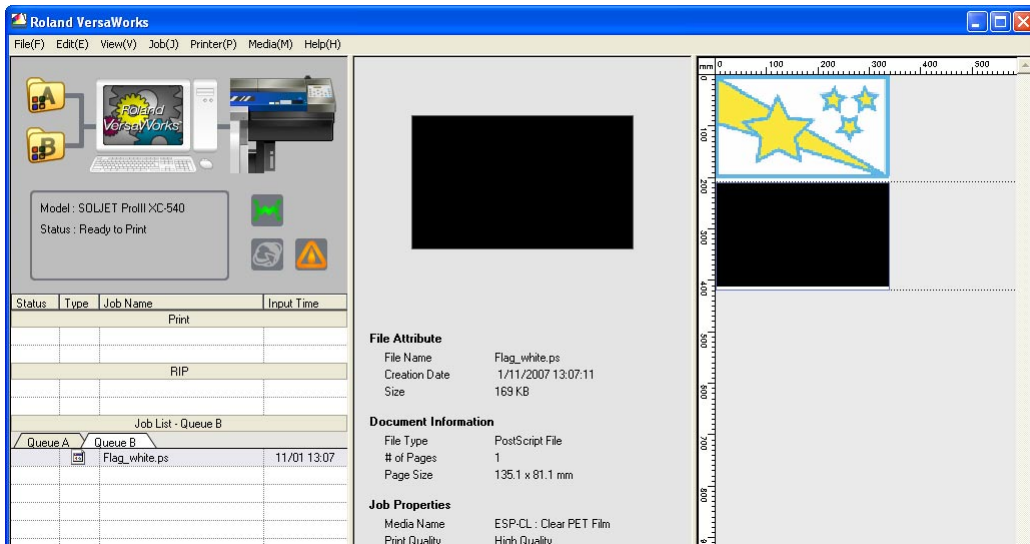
Roland VersaWorks

File(F) Edit(E) View(V) Job(J) Printer(P) Media(M) Help(H)

A

B

Roland VersaWorks

Model : SOLJET ProIII XC-540
Status : Ready to Print

| Status | Type | Job Name | Input Time |
|---|---|---|---|
| | | Print | |
| | | RIP | |
| | | Job List - Queue B | |

Queue A Queue B

| | | Flag_white.ps | 11/01 13:07 |
|---|---|---|---|

File Attribute
File Name Flag_white.ps
Creation Date 1/11/2007 13:07:11
Size 169 KB

Document Information
File Type PostScript File
# of Pages 1
Page Size 135.1 x 81.1 mm

Job Properties
Media Name ESP-CL : Clear PET Film
Print Quality High Quality

mm 0 100 200 300 400 500

0 100 200 300 400 500 600 700 800